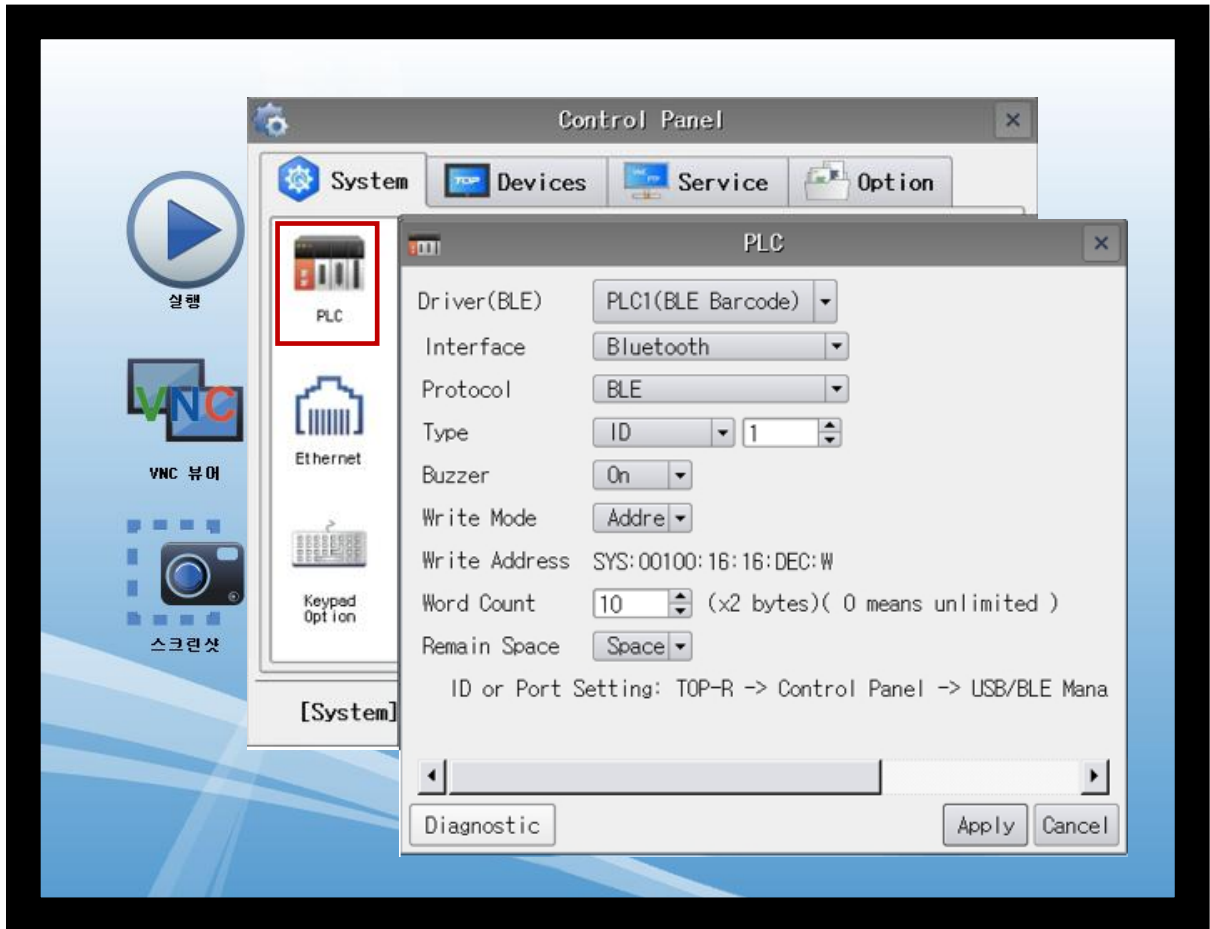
실행

VNC 뷰어

스크린샷

Control Panel

System
Devices
Service
Option

PLC
Ethernet
Keypad Option

[System]

PLC

Driver(BLE) PLC1(BLE Barcode)
Interface Bluetooth
Protocol BLE
Type ID 1
Buzzer On
Write Mode Addre
Write Address SYS:00100:16:16:DEC:W
Word Count 10 (x2 bytes)( 0 means unlimited )
Remain Space Space

ID or Port Setting: TOP-R -> Control Panel -> USB/BLE Mana

Diagnostic
Apply
Cancel